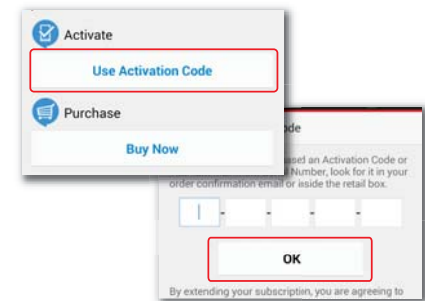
Activate

Use Activation Code

Purchase

Buy Now

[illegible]ode

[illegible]ased an Activation Code or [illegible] Number, look for it in your order confirmation email or inside the retail box.

- - - - -

OK

By extending your subscription, you are agreeing to